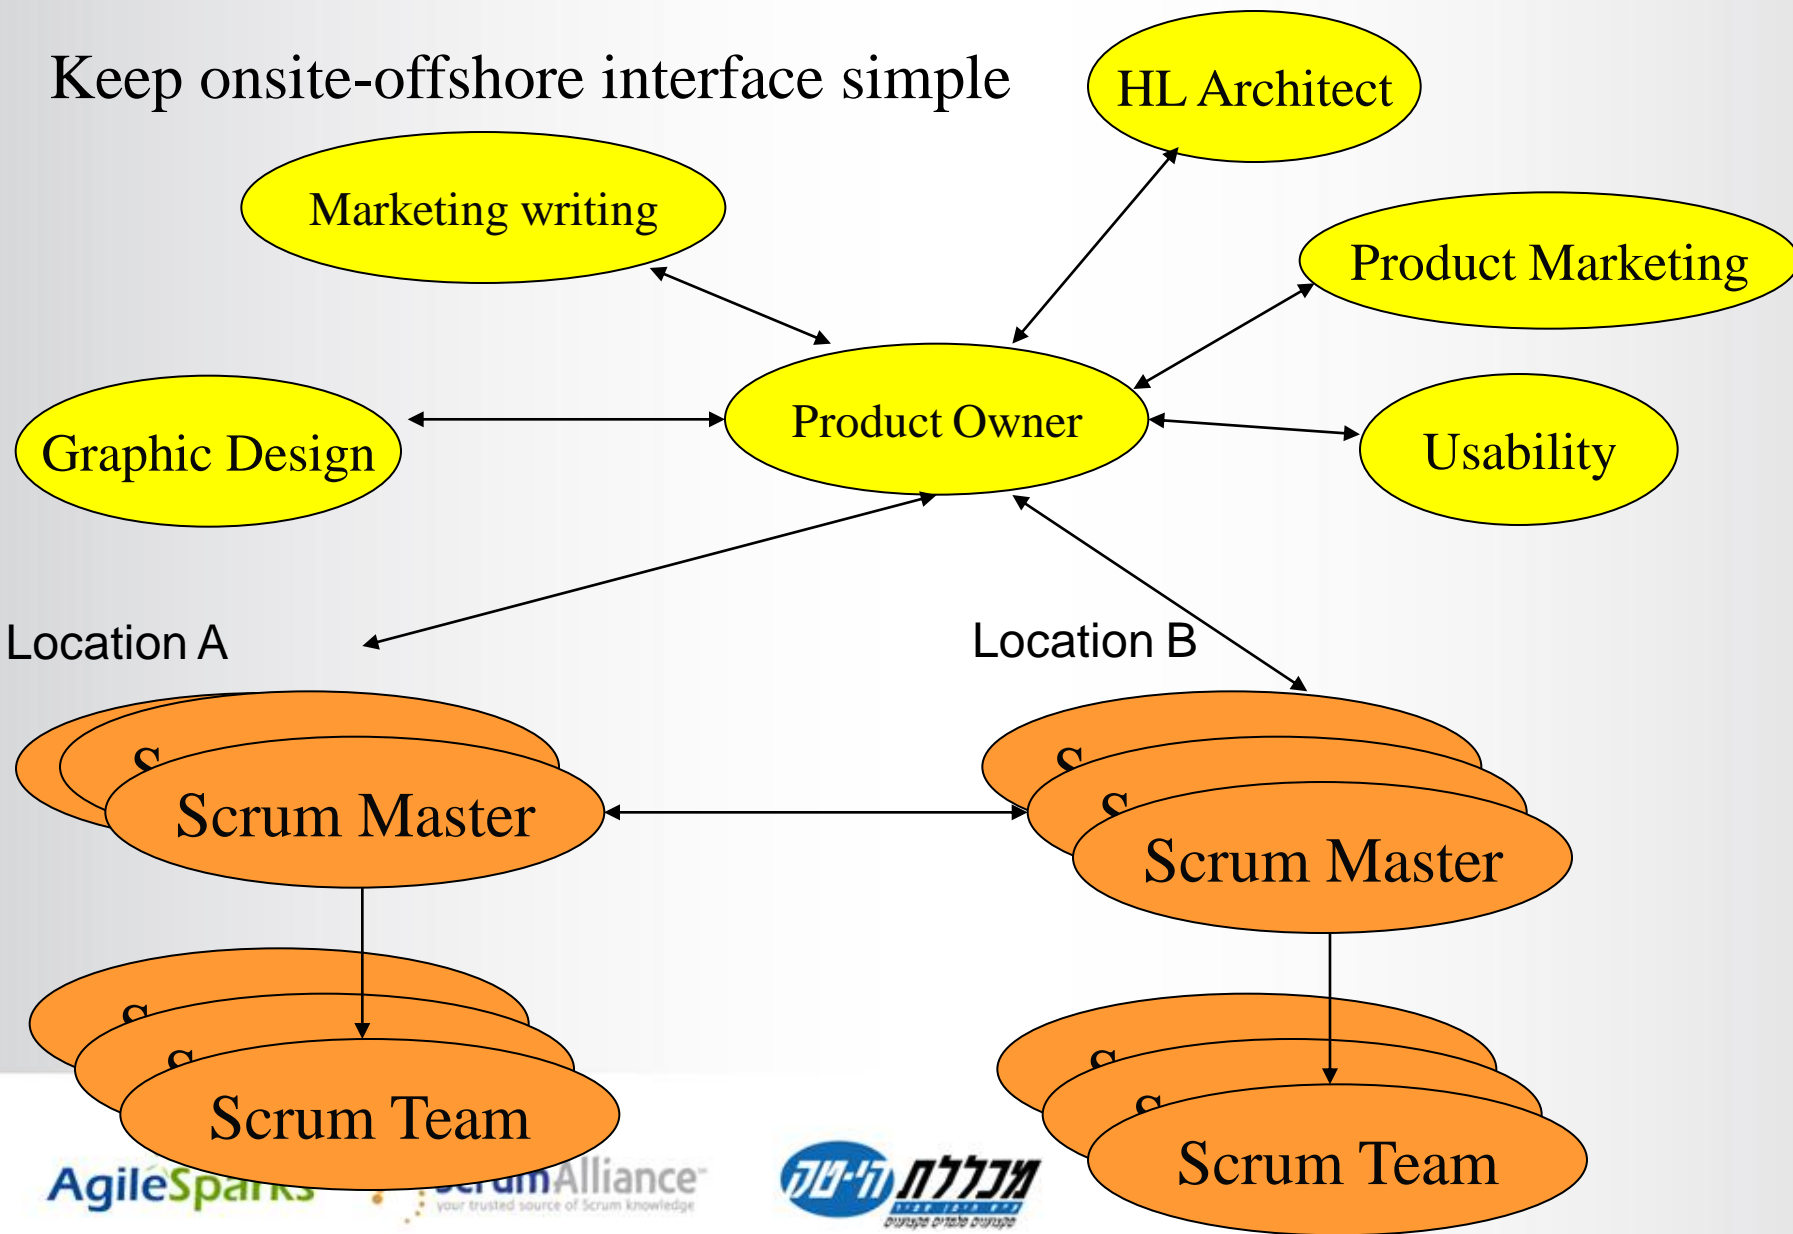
Keep onsite-offshore interface simple

HL Architect

Marketing writing

Product Marketing

Graphic Design

Product Owner

Usability

Location A

Location B

S
S
Scrum Master

S
S
Scrum Master

S
S
Scrum Team

S
S
Scrum Team

AgileSparks

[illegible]Alliance
your trusted source of Scrum knowledge

הי-טק מכללת
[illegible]